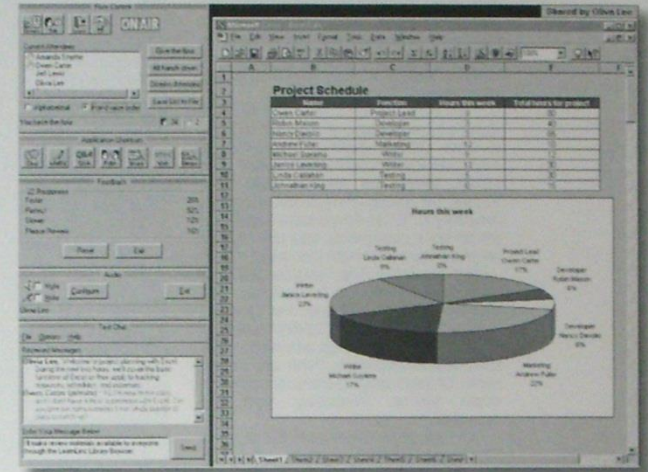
ON AIR

Current Attendees
Amanda Cramer
Owen Carter
Jeff Lewis
Olivia Lee

Give the floor
All hands down
Disable Attendee
Send Grid To File

Alphabetical
Post raise order

You have the floor

Application Sharing

Feedback
Responses
Faster
Perfect
Slower
Please Review

Reset
Exit

Audio
Mute
Contours
Exit

Text Chat
File Options Help
Received Messages

Enter Your Message Below
Send

Shared by Olivia Lee

Microsoft
File Edit View Insert Format Tools Data Window Help

Project Schedule

| Name | Function | Hours this week | Total hours for project |
|---|---|---|---|
| Owen Carter | Project Lead | 8 | 30 |
| Robin Maxon | Developer | 3 | 25 |
| Nancy Davolio | Developer | 3 | 28 |
| Andrew Fuller | Marketing | 12 | 12 |
| Michael Suyama | Writer | 9 | 12 |
| Janice Leverling | Writer | 11 | 34 |
| Linda Callahan | Testing | 5 | 8 |
| Johnathan King | Testing | 6 | 10 |

Hours this week

Testing Linda Callahan 9%
Testing Johnathan King 9%
Project Lead Owen Carter 17%
Developer Robin Maxon 6%
Writer Janice Leverling 23%
Developer Nancy Davolio 6%
Writer Michael Suyama 17%
Marketing Andrew Fuller 22%

Sheet1 Sheet2 Sheet3 Sheet4 Sheet5 Sheet6